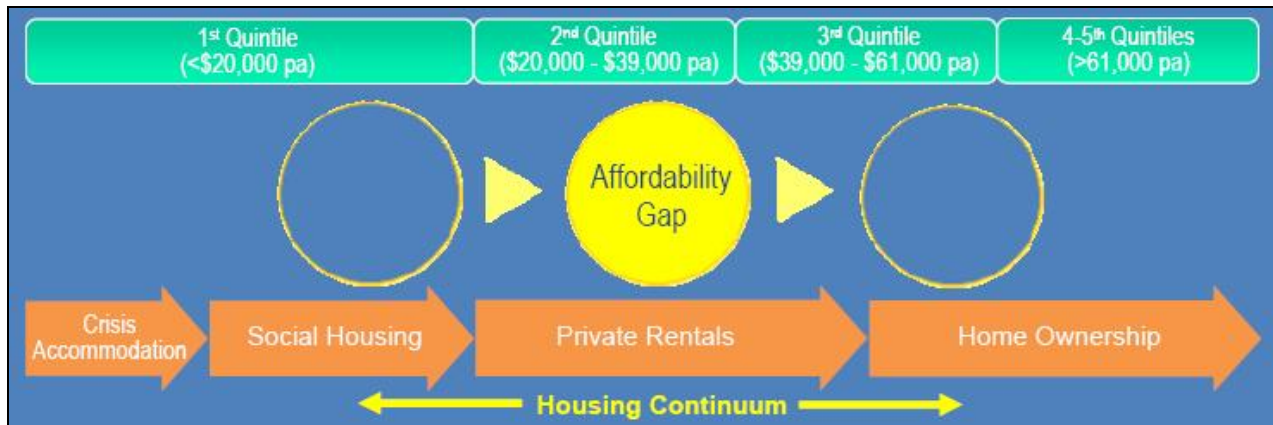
1st Quintile (<$20,000 pa)

2nd Quintile ($20,000 - $39,000 pa)

3rd Quintile ($39,000 - $61,000 pa)

4-5th Quintiles (>61,000 pa)

Affordability Gap

Crisis Accommodation

Social Housing

Private Rentals

Home Ownership

Housing Continuum